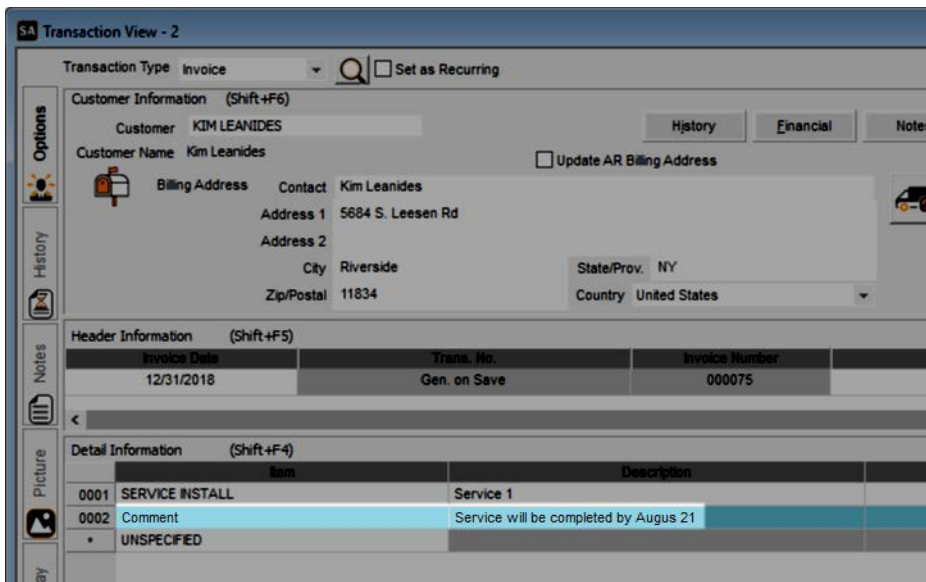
SA Transaction View - 2

Transaction Type Invoice
Set as Recurring

Options
History
Notes
Picture
ay

Customer Information (Shift+F6)
Customer KIM LEANIDES
Customer Name Kim Leanides
History
Financial
Note
Update AR Billing Address
Billing Address
Contact Kim Leanides
Address 1 5684 S. Leesen Rd
Address 2
City Riverside
State/Prov. NY
Zip/Postal 11834
Country United States

Header Information (Shift+F5)

| Invoice Date | Trans. No. | Invoice Number |
|---|---|---|
| 12/31/2018 | Gen. on Save | 000075 |

Detail Information (Shift+F4)

| | Item | Description |
|---|---|---|
| 0001 | SERVICE INSTALL | Service 1 |
| 0002 | Comment | Service will be completed by Augus 21 |
| • | UNSPECIFIED | |